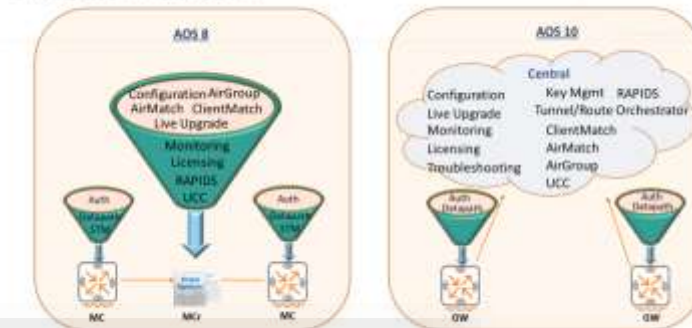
AOS 8

Configuration AirGroup
AirMatch ClientMatch
Live Upgrade
Monitoring
Licensing
RAPIDS
UCC

Auth
Defaults
STM

Auth
Defaults
STM

MC

MCr

MC

AOS 10

Central
Configuration
Live Upgrade
Monitoring
Licensing
Troubleshooting
Key Mgmt RAPIDS
Tunnel/Route Orchestrator
ClientMatch
AirMatch
AirGroup
UCC

Auth
Defaults

Auth
Defaults

GW

GW